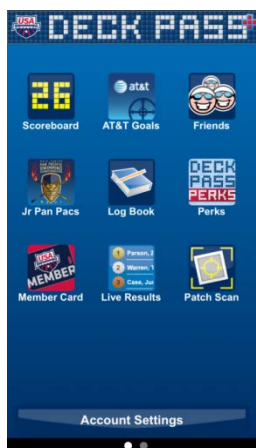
USA
DECK PASS

26
Scoreboard

at&t
AT&T Goals

Friends

Jr Pan Pacs

Log Book

DECK PASS PERKS
Perks

USA
MEMBER
Member Card

1 Parson, J
2 Warren, T
3 Case, Ju
Live Results

Patch Scan

Account Settings